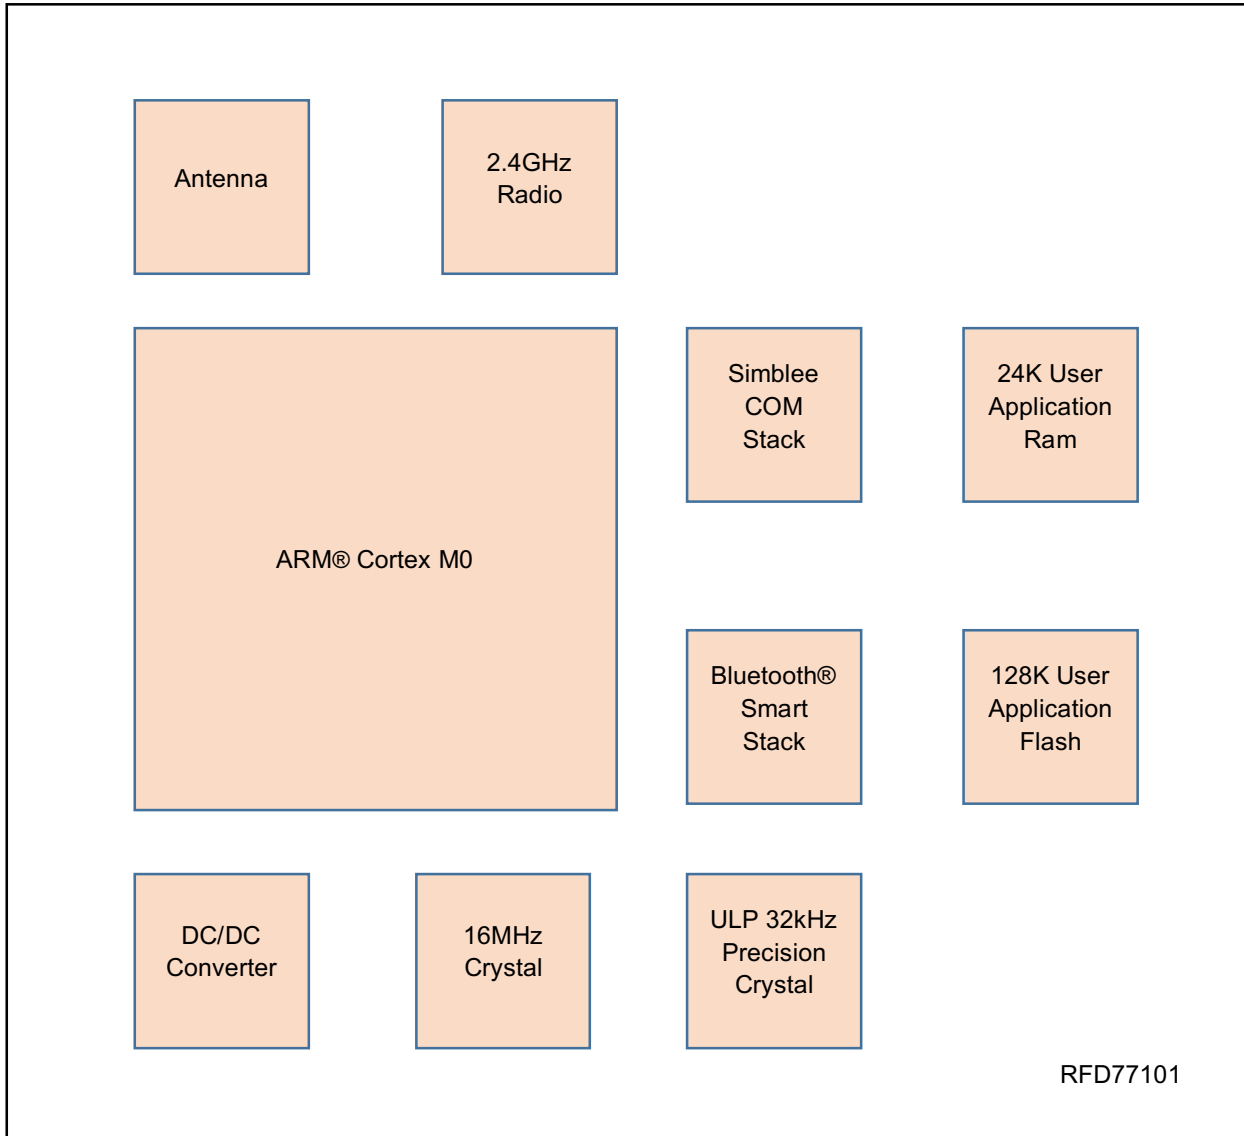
Antenna

2.4GHz Radio

ARM® Cortex M0

Simblee COM Stack

24K User Application Ram

Bluetooth® Smart Stack

128K User Application Flash

DC/DC Converter

16MHz Crystal

ULP 32kHz Precision Crystal

RFD77101